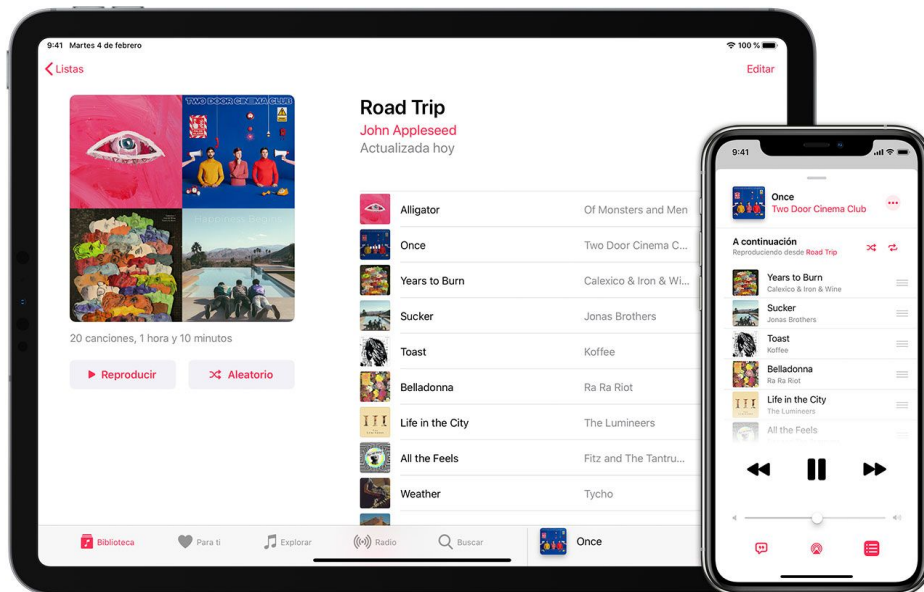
9:41 Martes 4 de febrero
100 %
Listas
Editar

TWO DOOR CINEMA CLUB
Happiness Begins

Road Trip
John Appleseed
Actualizada hoy

20 canciones, 1 hora y 10 minutos

Reproducir
Aleatorio

| | |
|---|---|
| Alligator | Of Monsters and Men |
| Once | Two Door Cinema C... |
| Years to Burn | Calexico & Iron & Wi... |
| Sucker | Jonas Brothers |
| Toast | Koffee |
| Belladonna | Ra Ra Riot |
| Life in the City | The Lumineers |
| All the Feels | Fitz and The Tantru... |
| Weather | Tycho |

Biblioteca
Para ti
Explorar
Radio
Buscar
Once

9:41
Once
Two Door Cinema Club
A continuación
Reproduciendo desde Road Trip
Years to Burn
Calexico & Iron & Wine
Sucker
Jonas Brothers
Toast
Koffee
Belladonna
Ra Ra Riot
Life in the City
The Lumineers
All the Feels